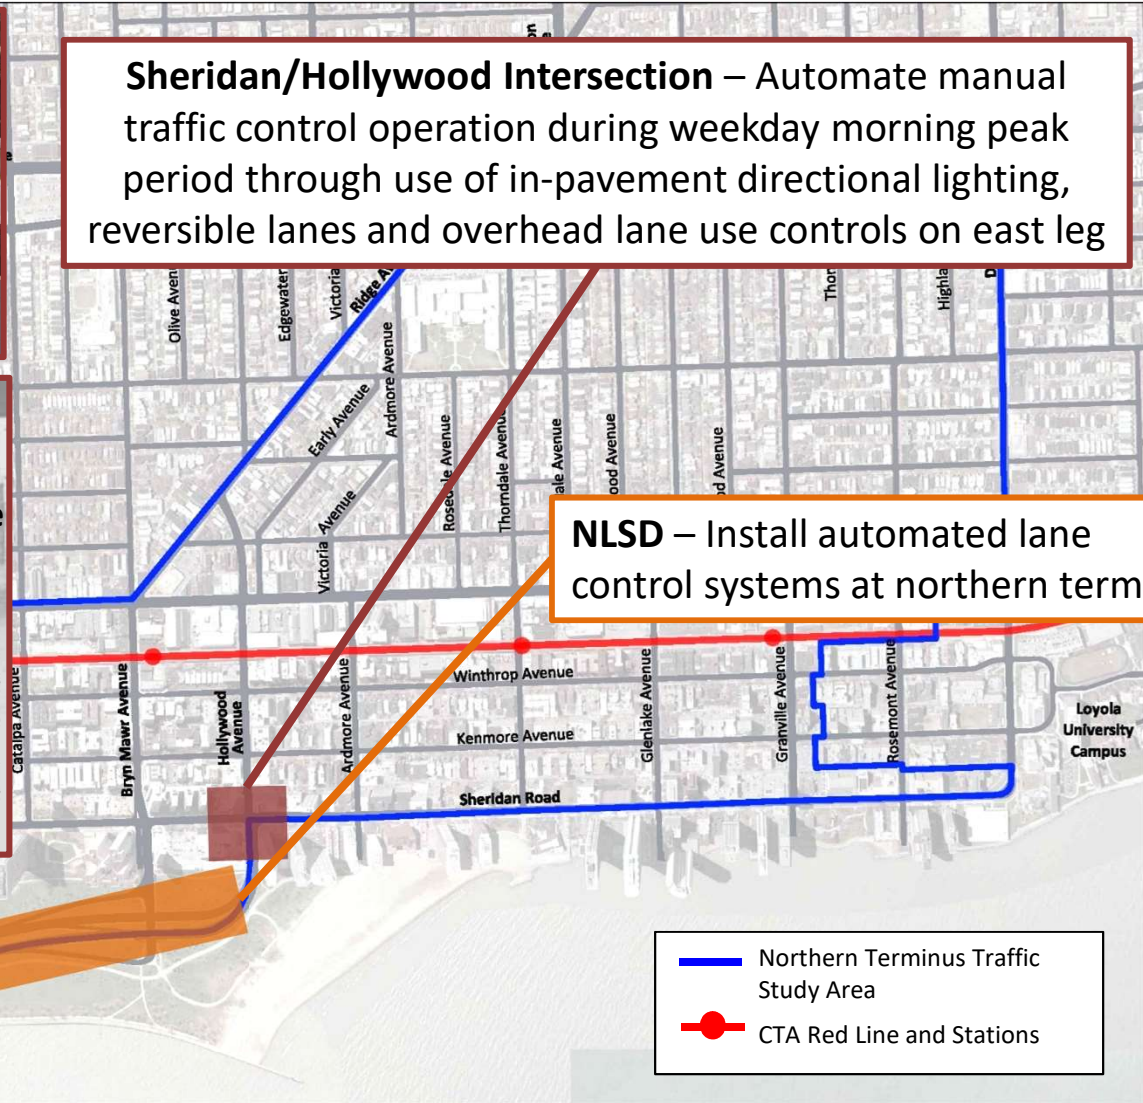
**Sheridan/Hollywood Intersection** – Automate manual traffic control operation during weekday morning peak period through use of in-pavement directional lighting, reversible lanes and overhead lane use controls on east leg

**NLSD** – Install automated lane control systems at northern term

Olive Aven
Edgewater
Victoria
Ridge A
Ardmore Avenue
Early Avenue
Victoria Avenue
Rosedale Avenue
Thorndale Avenue
ale Avenue
ood Avenue
d Avenue
Thor
Highla
Catalpa Avenue
Bryn Mawr Avenue
Hollywood Avenue
Ardmore Avenue
Winthrop Avenue
Kenmore Avenue
Glenlake Avenue
Granville Avenue
Rosemont Avenue
Sheridan Road
Loyola University Campus

Northern Terminus Traffic Study Area
CTA Red Line and Stations